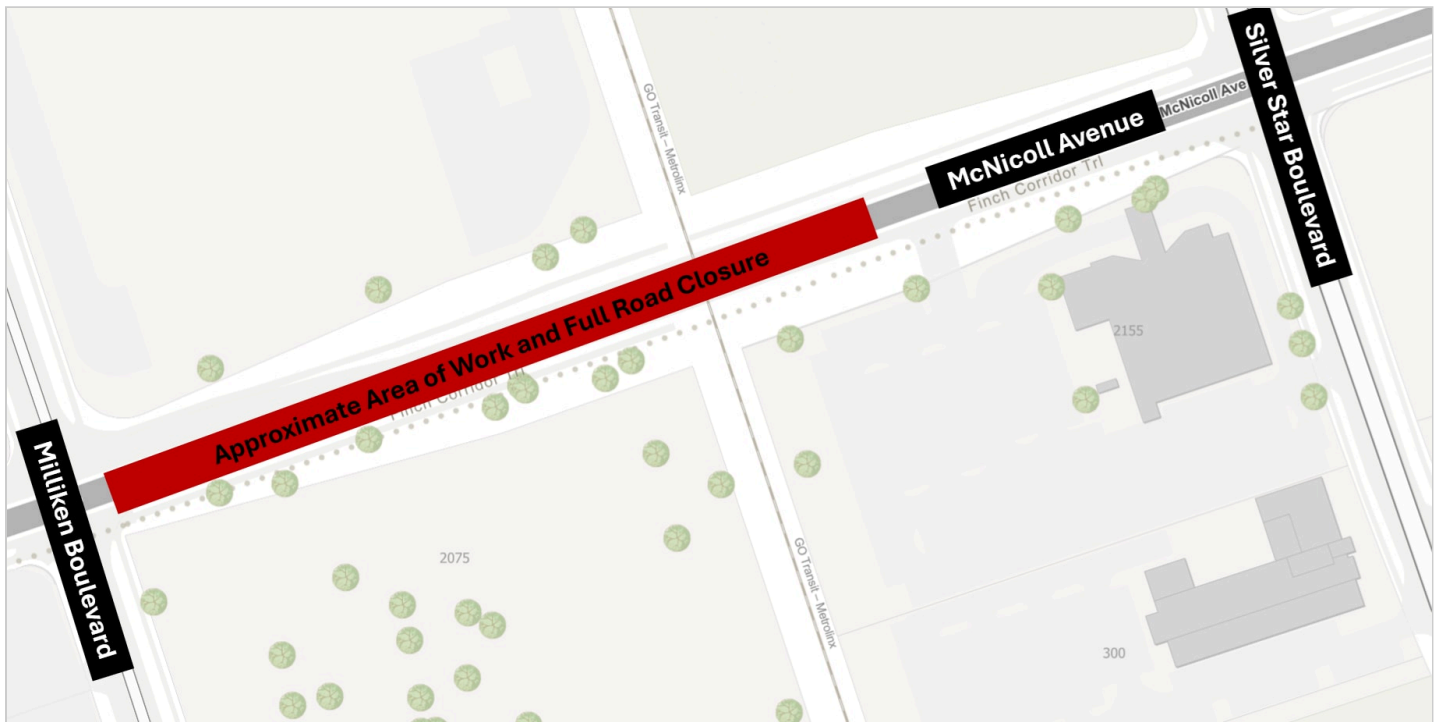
GO Transit – Metrolinx

McNicoll Ave

Silver Star Boulevard

McNicoll Avenue

Finch Corridor Trl

2155

Approximate Area of Work and Full Road Closure

Finch Corridor Trl

Milliken Boulevard

2075

GO Transit – Metrolinx

300